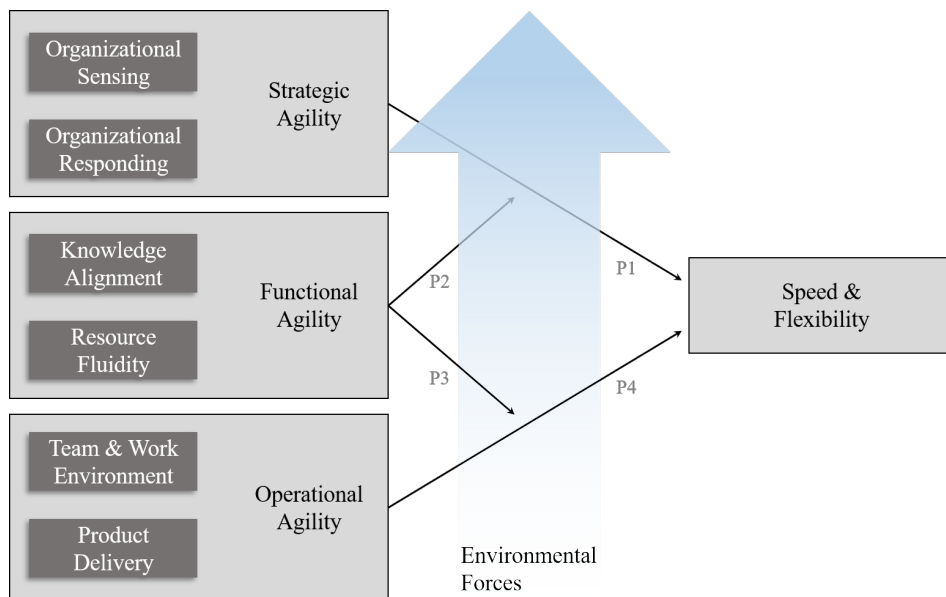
Organizational Sensing

Organizational Responding

Strategic Agility

Knowledge Alignment

Resource Fluidity

Functional Agility

Team & Work Environment

Product Delivery

Operational Agility

P1

P2

P3

P4

Speed & Flexibility

Environmental Forces